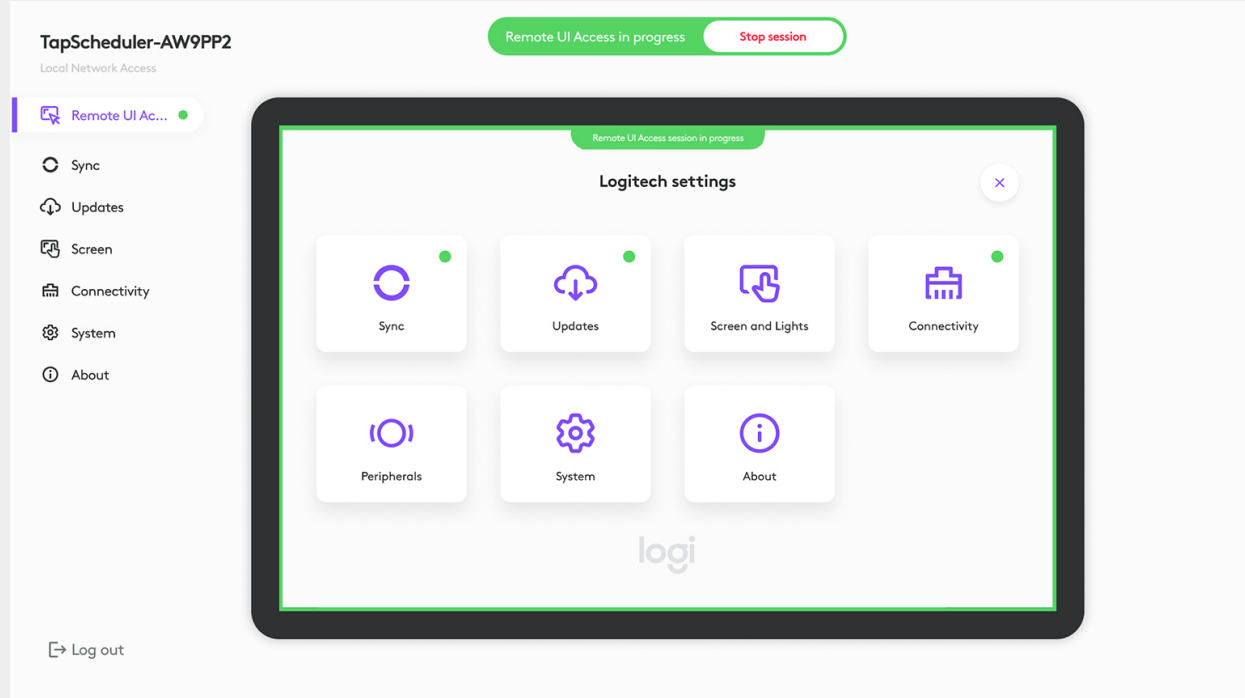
TapScheduler-AW9PP2
Local Network Access

Remote UI Ac...
Sync
Updates
Screen
Connectivity
System
About

Log out

Remote UI Access in progress
Stop session

Remote UI Access session in progress

Logitech settings

×

Sync
Updates
Screen and Lights
Connectivity
Peripherals
System
About

logi